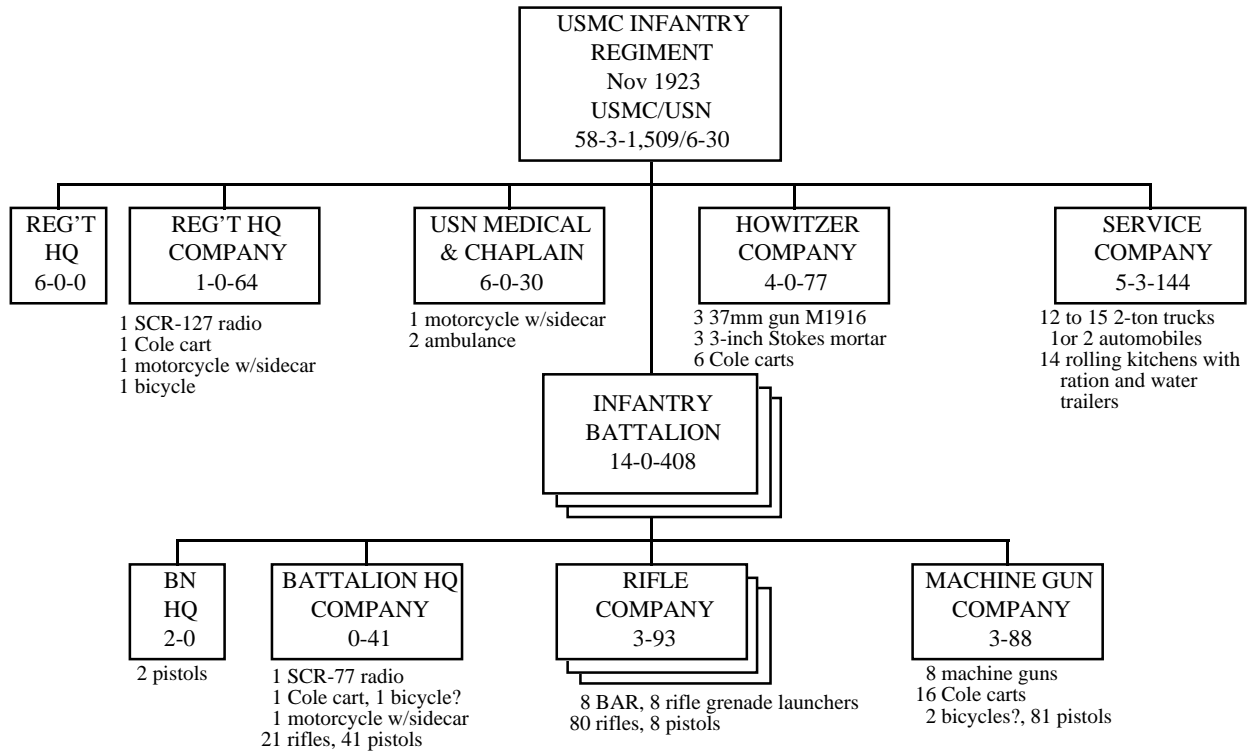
USMC INFANTRY REGIMENT
Nov 1923
USMC/USN
58-3-1,509/6-30

REG'T HQ
6-0-0

REG'T HQ COMPANY
1-0-64

1 SCR-127 radio
1 Cole cart
1 motorcycle w/sidecar
1 bicycle

USN MEDICAL & CHAPLAIN
6-0-30

1 motorcycle w/sidecar
2 ambulance

HOWITZER COMPANY
4-0-77

3 37mm gun M1916
3 3-inch Stokes mortar
6 Cole carts

SERVICE COMPANY
5-3-144

12 to 15 2-ton trucks
1or 2 automobiles
14 rolling kitchens with ration and water trailers

INFANTRY BATTALION
14-0-408

BN HQ
2-0

2 pistols

BATTALION HQ COMPANY
0-41

1 SCR-77 radio
1 Cole cart, 1 bicycle?
1 motorcycle w/sidecar
21 rifles, 41 pistols

RIFLE COMPANY
3-93

8 BAR, 8 rifle grenade launchers
80 rifles, 8 pistols

MACHINE GUN COMPANY
3-88

8 machine guns
16 Cole carts
2 bicycles?, 81 pistols